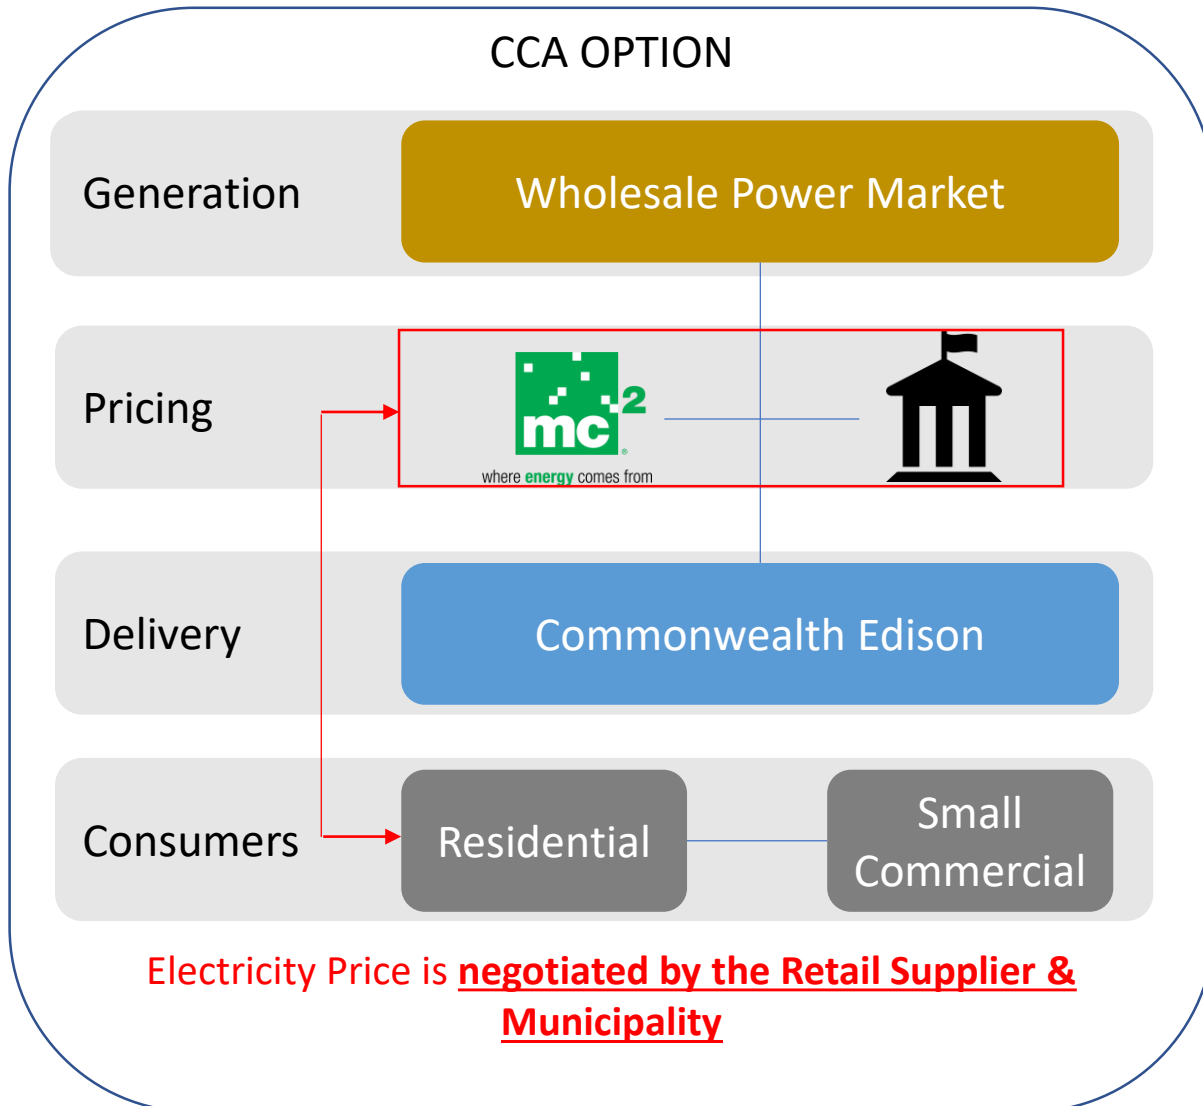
CCA OPTION

Generation

Wholesale Power Market

Pricing

$mc^2$

where energy comes from

Delivery

Commonwealth Edison

Consumers

Residential

Small Commercial

Electricity Price is **negotiated by the Retail Supplier & Municipality**